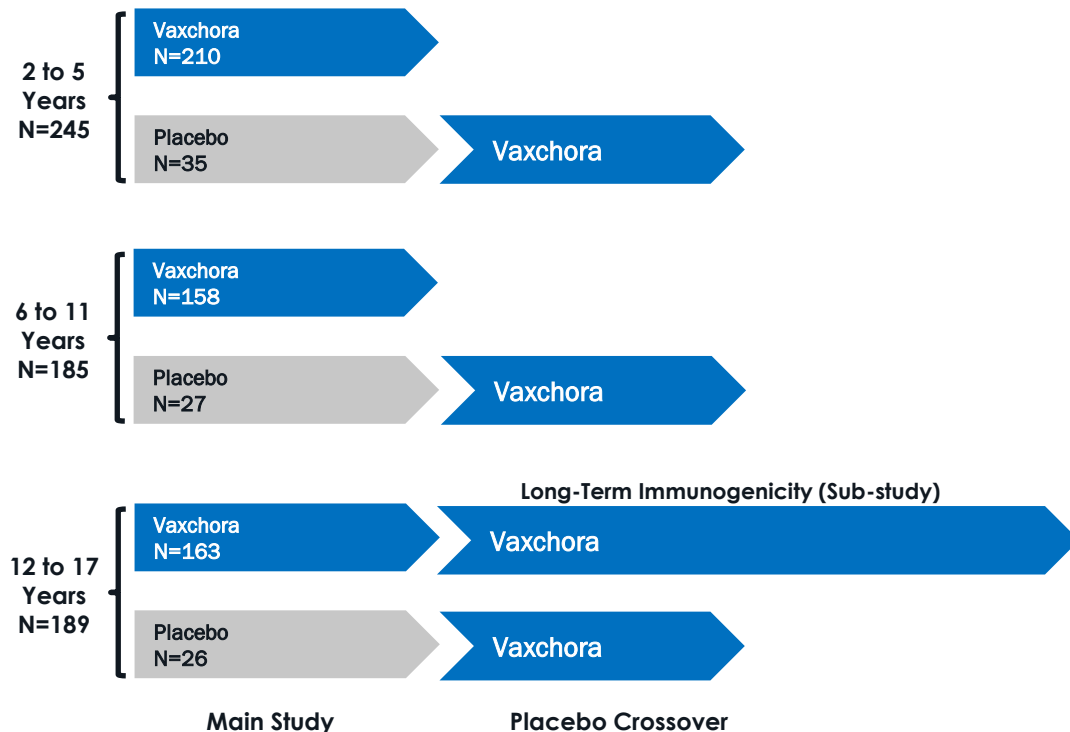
2 to 5 Years N=245

Vaxchora N=210

Placebo N=35

Vaxchora

6 to 11 Years N=185

Vaxchora N=158

Placebo N=27

Vaxchora

Long-Term Immunogenicity (Sub-study)

12 to 17 Years N=189

Vaxchora N=163

Vaxchora

Placebo N=26

Vaxchora

Main Study

Placebo Crossover